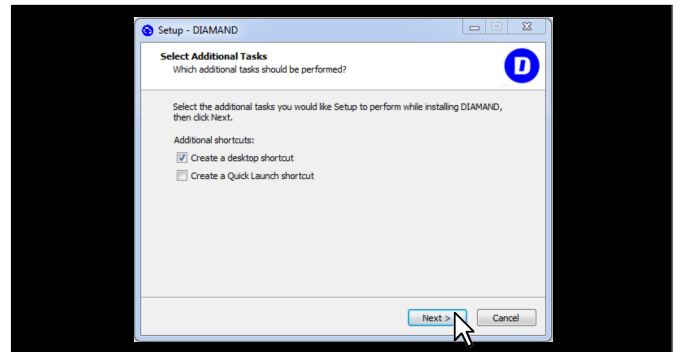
Setup - DIAMAND

Select Additional Tasks
Which additional tasks should be performed?

D

Select the additional tasks you would like Setup to perform while installing DIAMAND, then click Next.

Additional shortcuts:

Create a desktop shortcut

Create a Quick Launch shortcut

Next >

Cancel